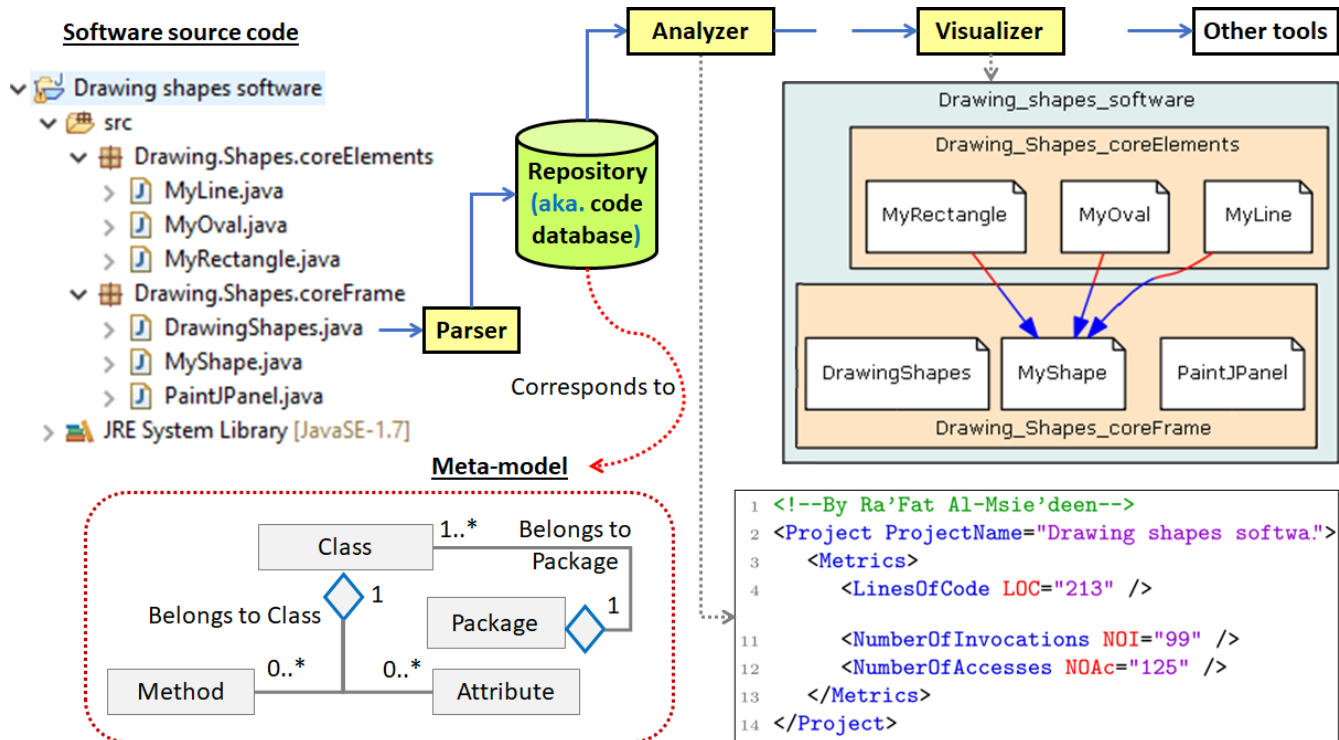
Software source code

Drawing shapes software
src
Drawing.Shapes.coreElements
MyLine.java
MyOval.java
MyRectangle.java
Drawing.Shapes.coreFrame
DrawingShapes.java
MyShape.java
PaintJPanel.java
JRE System Library [JavaSE-1.7]

Parser

Repository (aka. code database)

Analyzer

Visualizer

Other tools

Corresponds to

Drawing_shapes_software
Drawing_Shapes_coreElements
MyRectangle
MyOval
MyLine
DrawingShapes
MyShape
PaintJPanel
Drawing_Shapes_coreFrame

Meta-model

Class
1..*
Belongs to Package
1
Belongs to Class
Package
1
Method
0..*
0..*
Attribute

1 <!--By Ra'Fat Al-Msie'deen-->
2 <Project ProjectName="Drawing shapes softwa.">
3 <Metrics>
4 <LinesOfCode LOC="213" />
11 <NumberOfInvocations NOI="99" />
12 <NumberOfAccesses NOAc="125" />
13 </Metrics>
14 </Project>